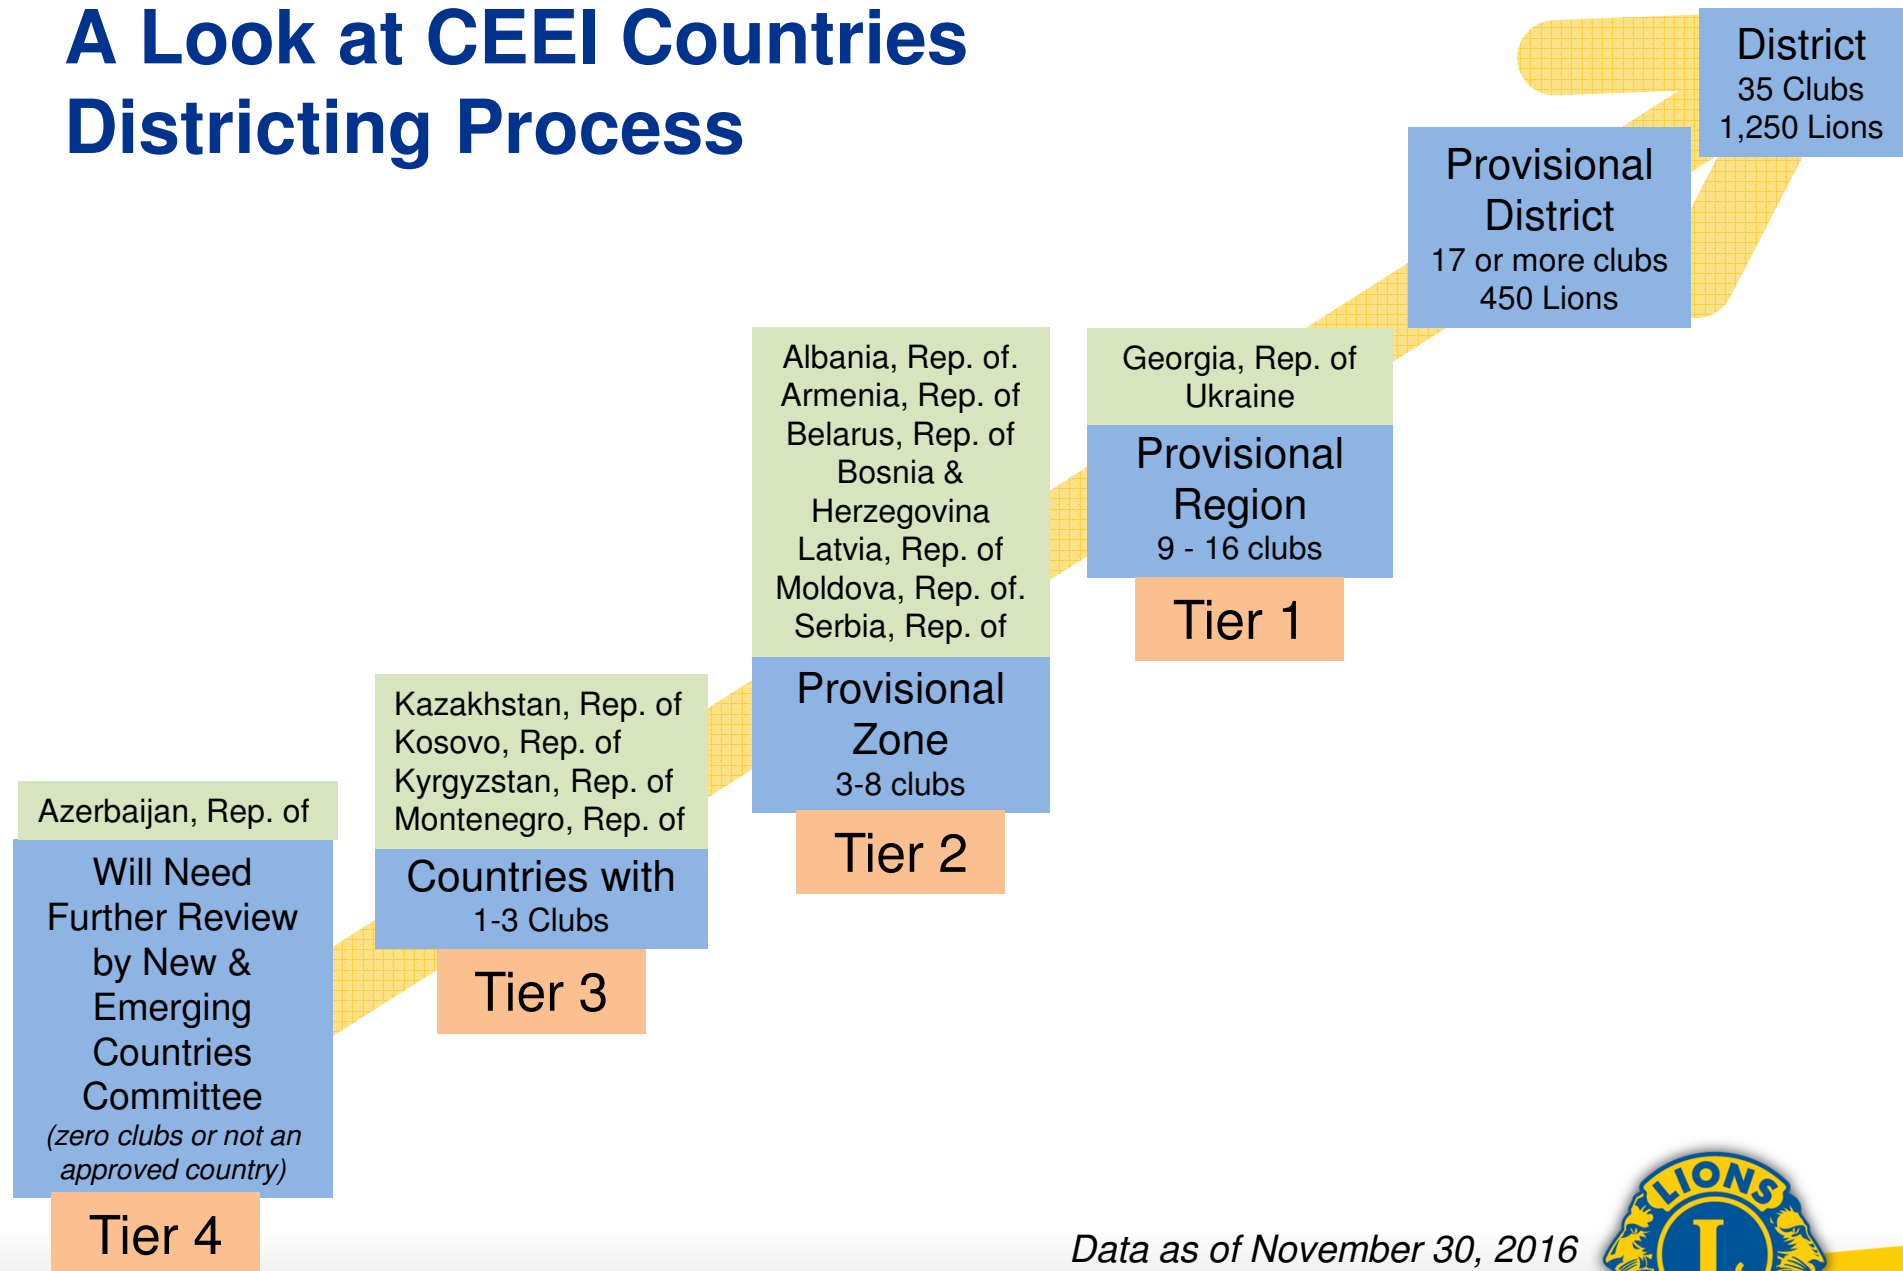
A Look at CEEI Countries Districting Process

District
35 Clubs
1,250 Lions

Provisional District
17 or more clubs
450 Lions

Georgia, Rep. of
Ukraine

Provisional Region
9 - 16 clubs

Tier 1

Albania, Rep. of.
Armenia, Rep. of
Belarus, Rep. of
Bosnia & Herzegovina
Latvia, Rep. of
Moldova, Rep. of.
Serbia, Rep. of

Provisional Zone
3-8 clubs

Tier 2

Kazakhstan, Rep. of
Kosovo, Rep. of
Kyrgyzstan, Rep. of
Montenegro, Rep. of

Countries with
1-3 Clubs

Tier 3

Azerbaijan, Rep. of

Will Need Further Review by New & Emerging Countries Committee
(zero clubs or not an approved country)

Tier 4

Data as of November 30, 2016

LIONS
L